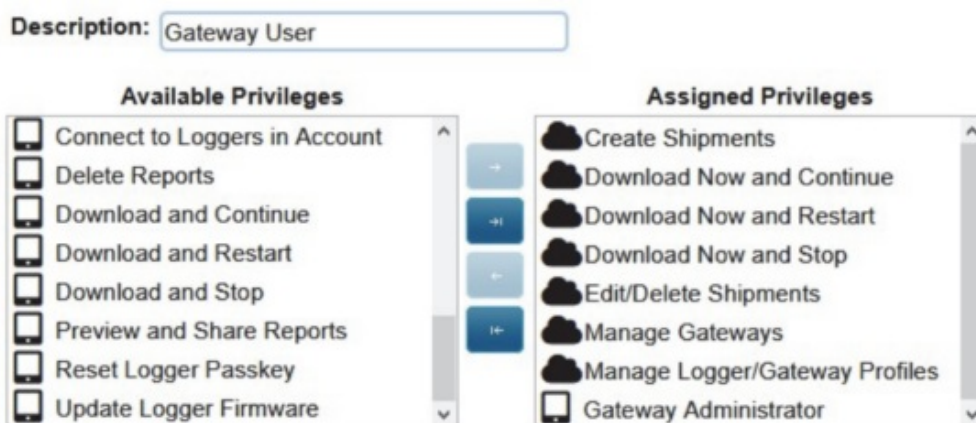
Description: Gateway User

Available Privileges

Connect to Loggers in Account
Delete Reports
Download and Continue
Download and Restart
Download and Stop
Preview and Share Reports
Reset Logger Passkey
Update Logger Firmware

Assigned Privileges

Create Shipments
Download Now and Continue
Download Now and Restart
Download Now and Stop
Edit/Delete Shipments
Manage Gateways
Manage Logger/Gateway Profiles
Gateway Administrator